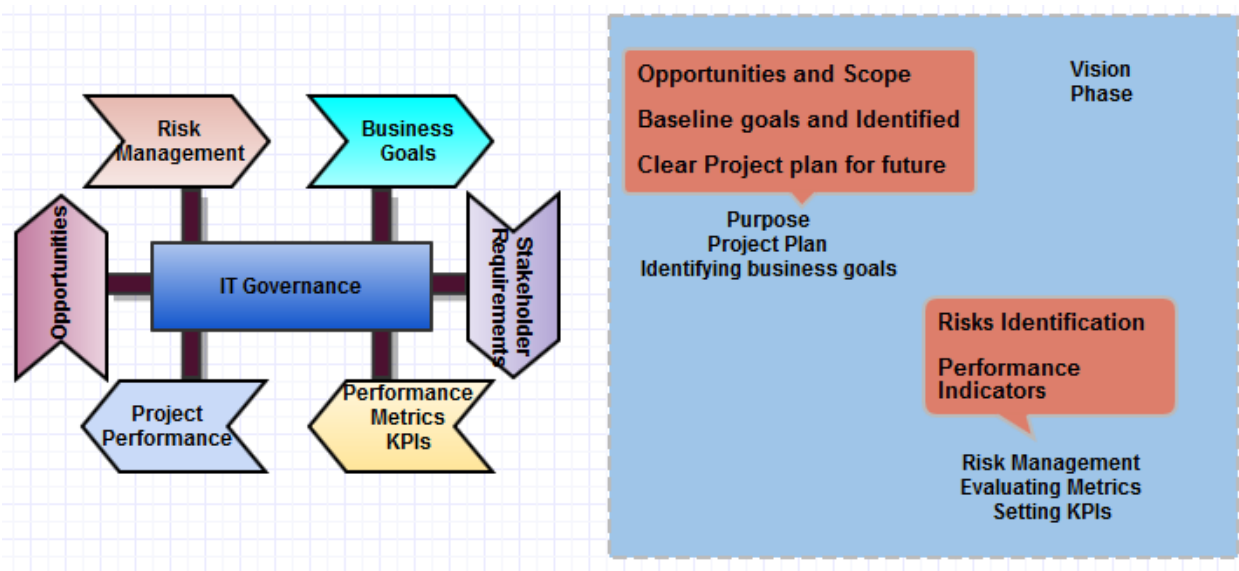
Risk Management

Business Goals

Opportunities

IT Governance

Stakeholder Requirements

Project Performance

Performance Metrics KPIs

Opportunities and Scope

Baseline goals and Identified

Clear Project plan for future

Vision Phase

Purpose
Project Plan
Identifying business goals

Risks Identification

Performance Indicators

Risk Management
Evaluating Metrics
Setting KPIs